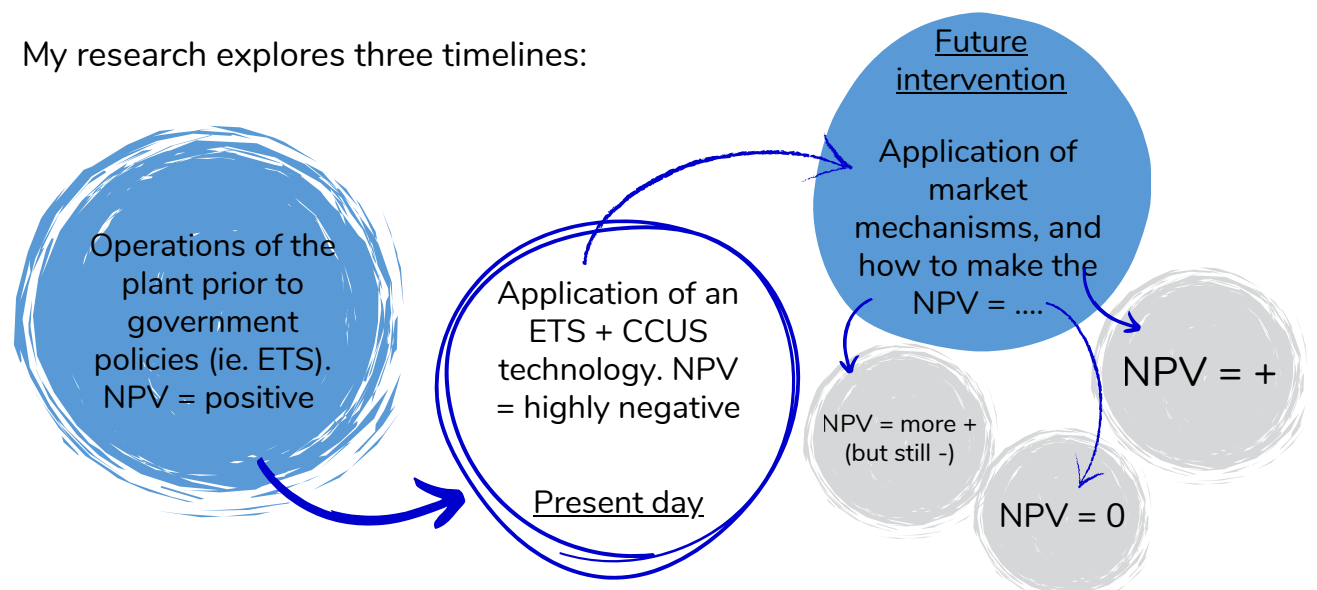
My research explores three timelines:

Operations of the plant prior to government policies (ie. ETS). NPV = positive

Application of an ETS + CCUS technology. NPV = highly negative

Present day

Future intervention

Application of market mechanisms, and how to make the NPV = ....

NPV = more + (but still -)

NPV = 0

NPV = +